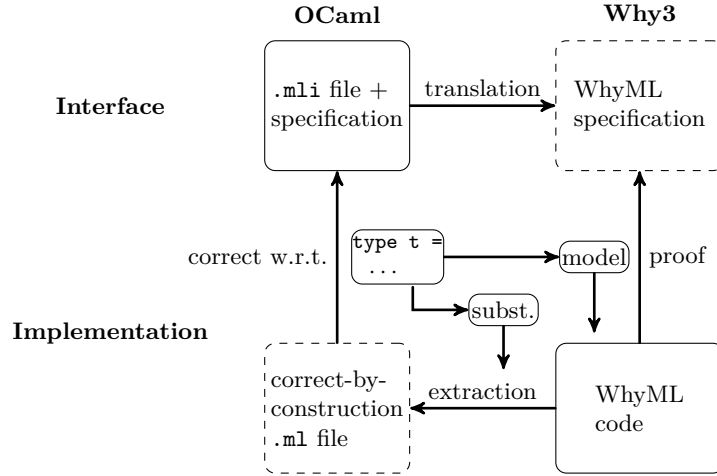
OCaml

Why3

Interface

.mli file + specification

translation

WhyML specification

correct w.r.t.

type t = ...

model

proof

subst.

Implementation

correct-by-construction .ml file

extraction

WhyML code